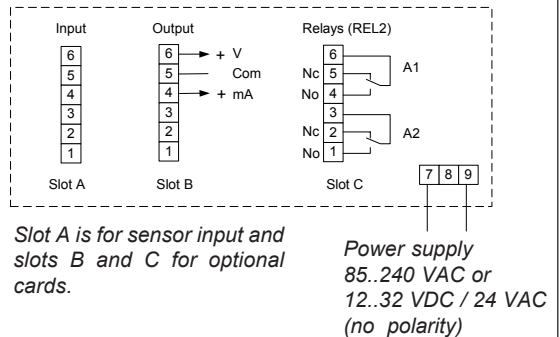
Input

6
5
4
3
2
1

Slot A

Output

6 + V
5 Com
4 + mA
3
2
1

Slot B

Relays (REL2)

6
Nc 5
No 4
3
Nc 2
No 1

A1
A2

Slot C

7 8 9

Slot A is for sensor input and slots B and C for optional cards.

Power supply
85..240 VAC or
12..32 VDC / 24 VAC
(no polarity)